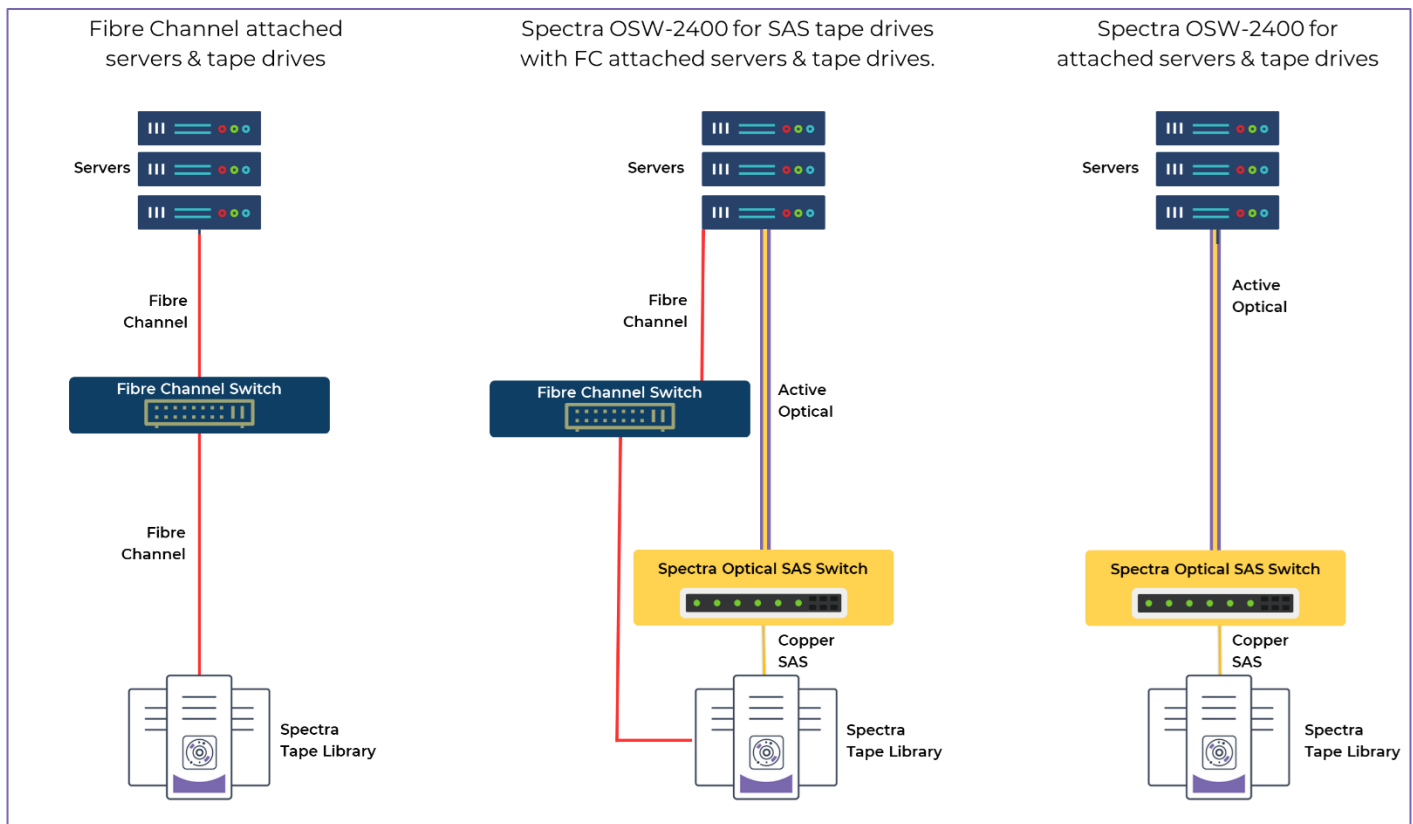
Fibre Channel attached servers & tape drives

Servers

Fibre Channel

Fibre Channel Switch

Fibre Channel

Spectra Tape Library

Spectra OSW-2400 for SAS tape drives with FC attached servers & tape drives.

Servers

Fibre Channel

Fibre Channel Switch

Active Optical

Spectra Optical SAS Switch

Copper SAS

Spectra Tape Library

Spectra OSW-2400 for attached servers & tape drives

Servers

Active Optical

Spectra Optical SAS Switch

Copper SAS

Spectra Tape Library